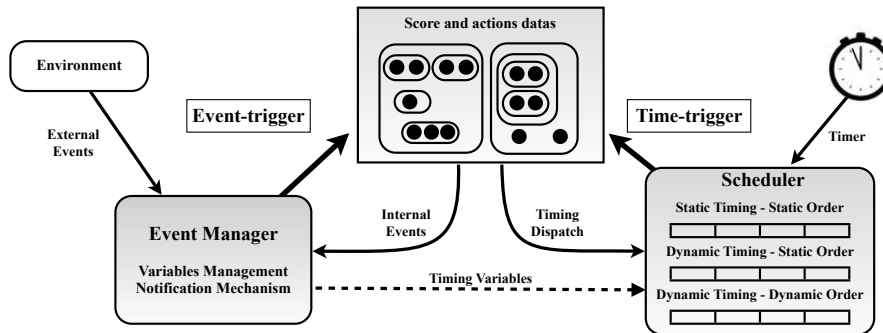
Score and actions datas

Environment

External Events

Event-trigger

Time-trigger

Timer

Event Manager

Variables Management
Notification Mechanism

Internal Events

Timing Dispatch

Timing Variables

Scheduler

Static Timing - Static Order

Dynamic Timing - Static Order

Dynamic Timing - Dynamic Order